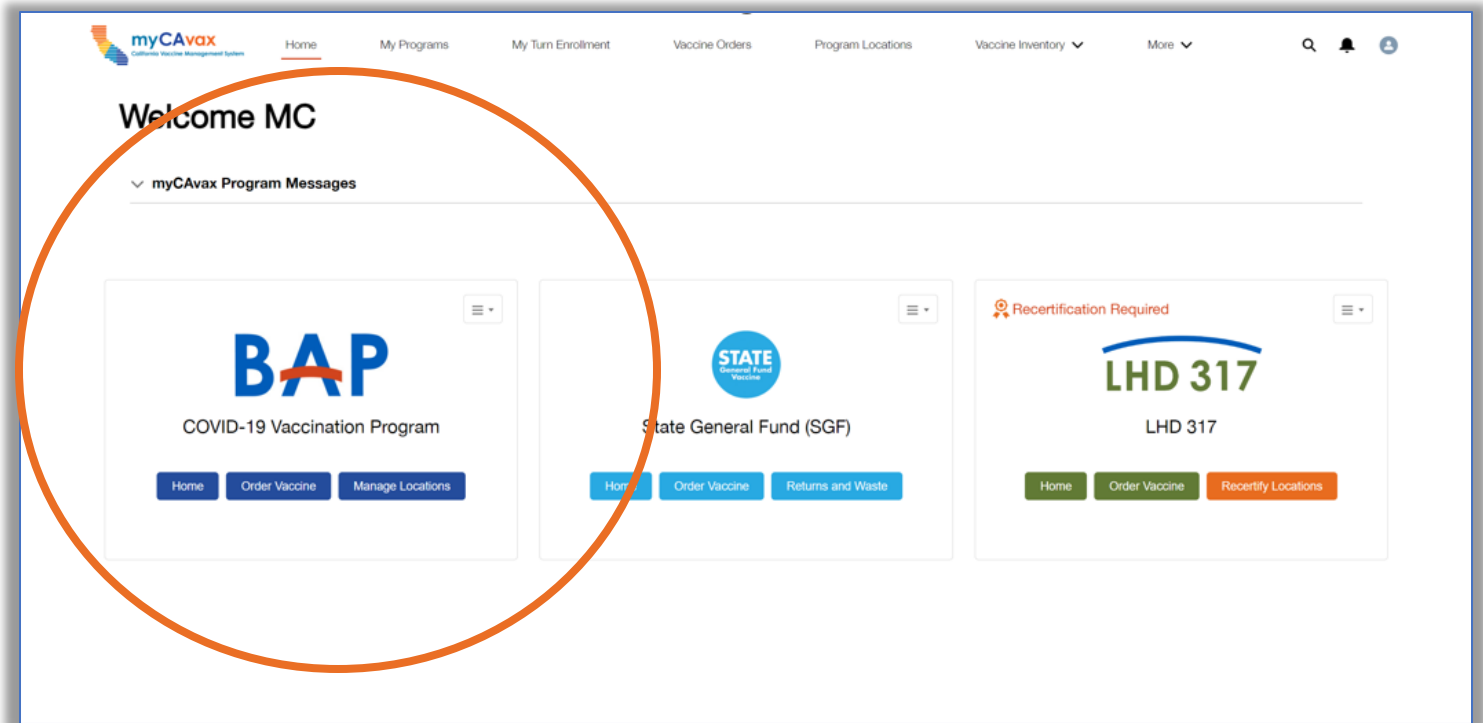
myCAvax
California Vaccine Management System

Home
My Programs
My Turn Enrollment
Vaccine Orders
Program Locations
Vaccine Inventory
More

Welcome MC

myCAvax Program Messages

BAP

COVID-19 Vaccination Program

Home
Order Vaccine
Manage Locations

STATE
General Fund
Vaccine

State General Fund (SGF)

Home
Order Vaccine
Returns and Waste

Recertification Required

LHD 317

LHD 317

Home
Order Vaccine
Recertify Locations